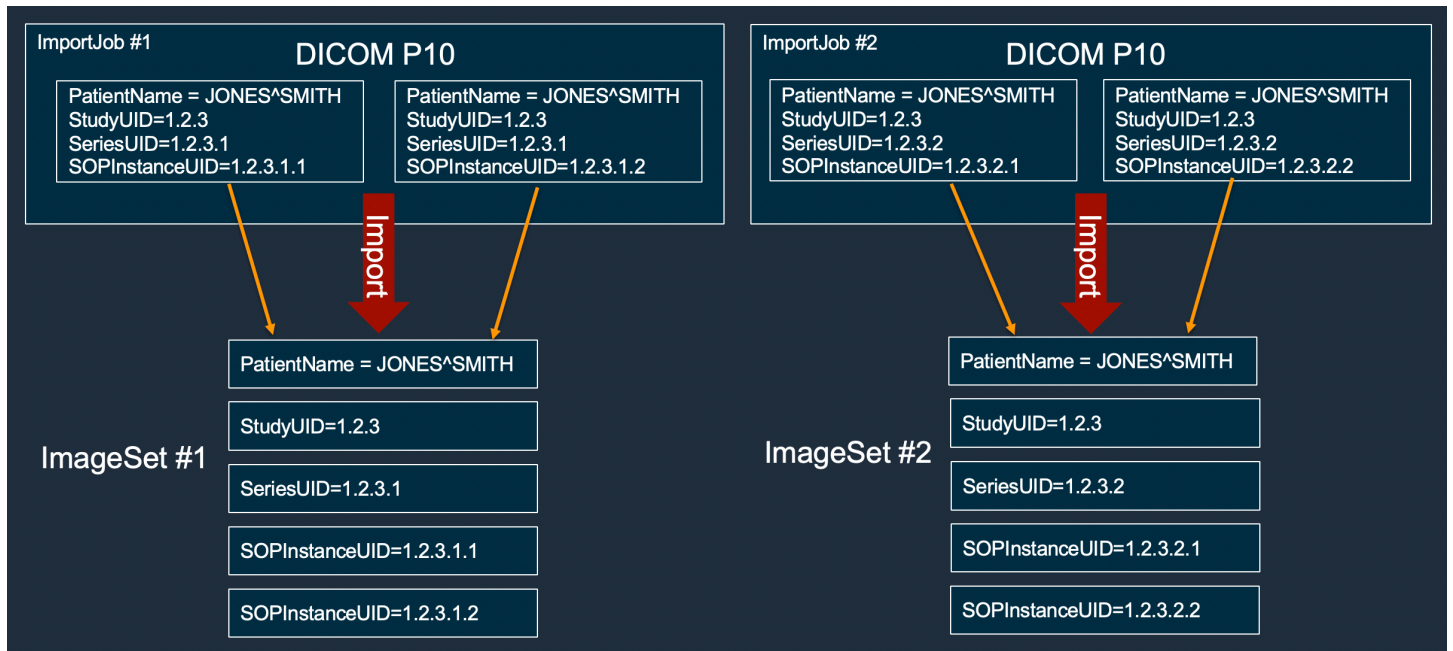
ImportJob #1

DICOM P10

PatientName = JONES^SMITH
StudyUID=1.2.3
SeriesUID=1.2.3.1
SOPInstanceUID=1.2.3.1.1

PatientName = JONES^SMITH
StudyUID=1.2.3
SeriesUID=1.2.3.1
SOPInstanceUID=1.2.3.1.2

Import

PatientName = JONES^SMITH

StudyUID=1.2.3

ImageSet #1

SeriesUID=1.2.3.1

SOPInstanceUID=1.2.3.1.1

SOPInstanceUID=1.2.3.1.2

ImportJob #2

DICOM P10

PatientName = JONES^SMITH
StudyUID=1.2.3
SeriesUID=1.2.3.2
SOPInstanceUID=1.2.3.2.1

PatientName = JONES^SMITH
StudyUID=1.2.3
SeriesUID=1.2.3.2
SOPInstanceUID=1.2.3.2.2

Import

PatientName = JONES^SMITH

StudyUID=1.2.3

ImageSet #2

SeriesUID=1.2.3.2

SOPInstanceUID=1.2.3.2.1

SOPInstanceUID=1.2.3.2.2